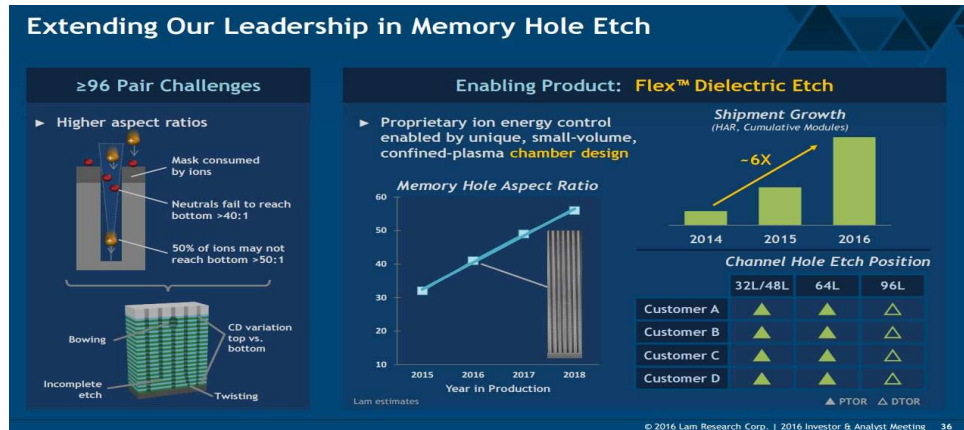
Extending Our Leadership in Memory Hole Etch

≥96 Pair Challenges

► Higher aspect ratios

Mask consumed by ions

Neutrals fail to reach bottom >40:1

50% of ions may not reach bottom >50:1

Bowing

CD variation top vs. bottom

Incomplete etch

Twisting

Enabling Product: Flex™ Dielectric Etch

► Proprietary ion energy control enabled by unique, small-volume, confined-plasma chamber design

Memory Hole Aspect Ratio

60
50
40
30
20
10

2015 2016 2017 2018
Year in Production

Lam estimates

Shipment Growth
(HAR, Cumulative Modules)

~6X

2014 2015 2016

Channel Hole Etch Position

| | 32L/48L | 64L | 96L |
|---|---|---|---|
| Customer A | ▲ | ▲ | △ |
| Customer B | ▲ | ▲ | △ |
| Customer C | ▲ | ▲ | △ |
| Customer D | ▲ | ▲ | △ |

▲ PTOR △ DTOR

© 2016 Lam Research Corp. | 2016 Investor & Analyst Meeting 36